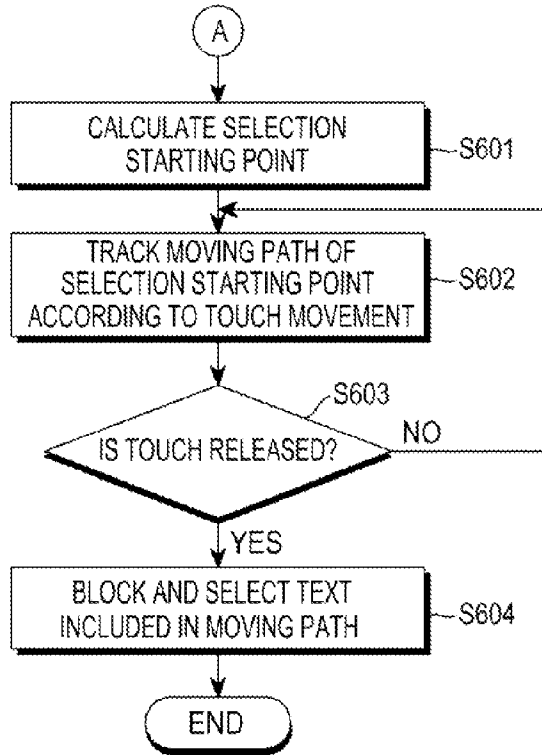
A

CALCULATE SELECTION STARTING POINT

S601

TRACK MOVING PATH OF SELECTION STARTING POINT ACCORDING TO TOUCH MOVEMENT

S602

S603

IS TOUCH RELEASED?

NO

YES

BLOCK AND SELECT TEXT INCLUDED IN MOVING PATH

S604

END